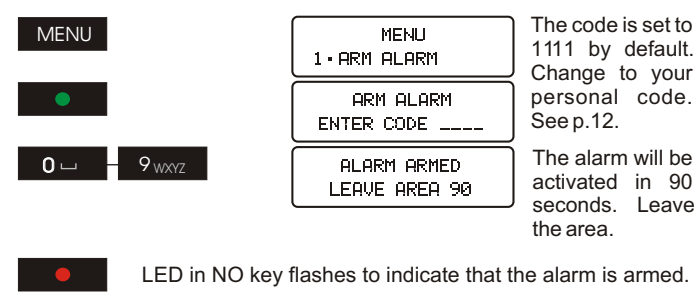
MENU

MENU
1 • ARM ALARM

The code is set to 1111 by default. Change to your personal code. See p.12.

ARM ALARM
ENTER CODE ____

0 ⌴ – 9 WXYZ

ALARM ARMED
LEAVE AREA 90

The alarm will be activated in 90 seconds. Leave the area.

LED in NO key flashes to indicate that the alarm is armed.